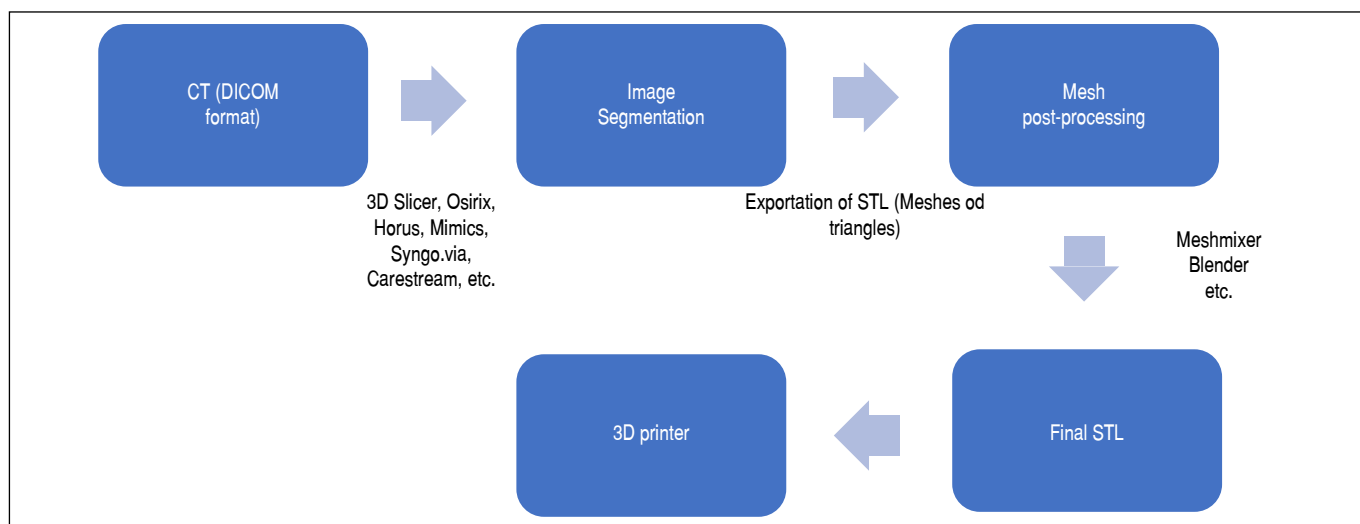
CT (DICOM format)

Image Segmentation

Mesh post-processing

3D Slicer, Osirix, Horus, Mimics, Syngo.via, Carestream, etc.

Exportation of STL (Meshes od triangles)

Meshmixer Blender etc.

3D printer

Final STL